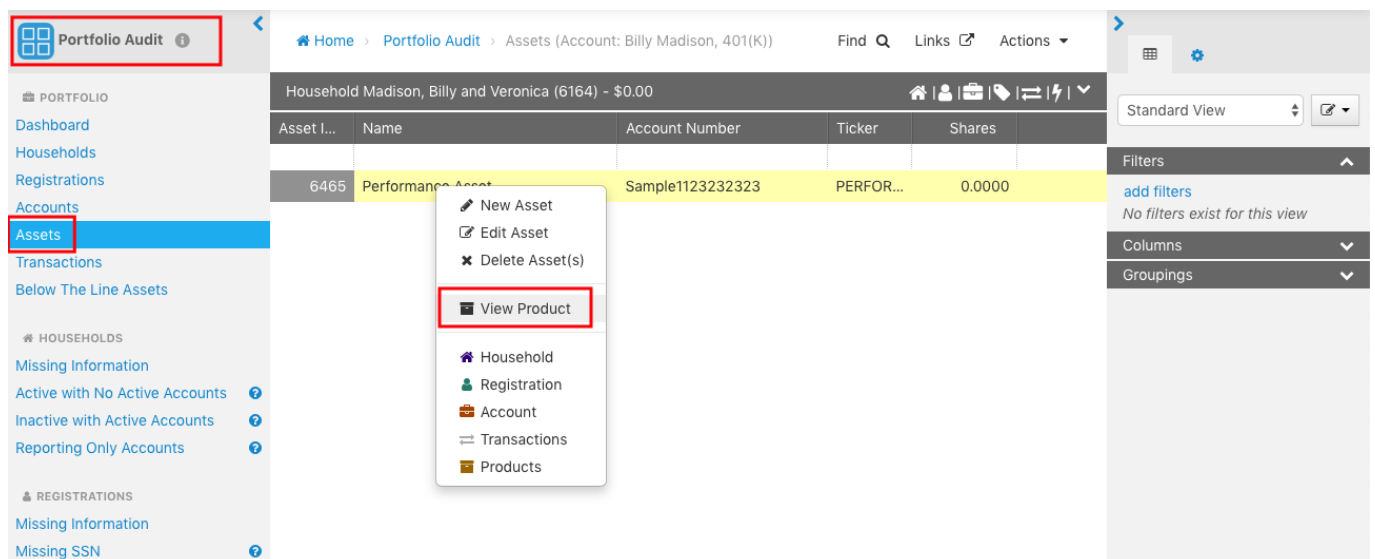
Portfolio Audit

PORTFOLIO
Dashboard
Households
Registrations
Accounts
Assets
Transactions
Below The Line Assets

HOUSEHOLDS
Missing Information
Active with No Active Accounts
Inactive with Active Accounts
Reporting Only Accounts

REGISTRATIONS
Missing Information
Missing SSN

Home › Portfolio Audit › Assets (Account: Billy Madison, 401(K))

Find Links Actions

Household Madison, Billy and Veronica (6164) - $0.00

| Asset I... | Name | Account Number | Ticker | Shares |
|---|---|---|---|---|
| | | | | |
| 6465 | Performance Asset | Sample1123232323 | PERFOR... | 0.0000 |

New Asset
Edit Asset
Delete Asset(s)
View Product
Household
Registration
Account
Transactions
Products

Standard View

Filters
add filters
No filters exist for this view
Columns
Groupings